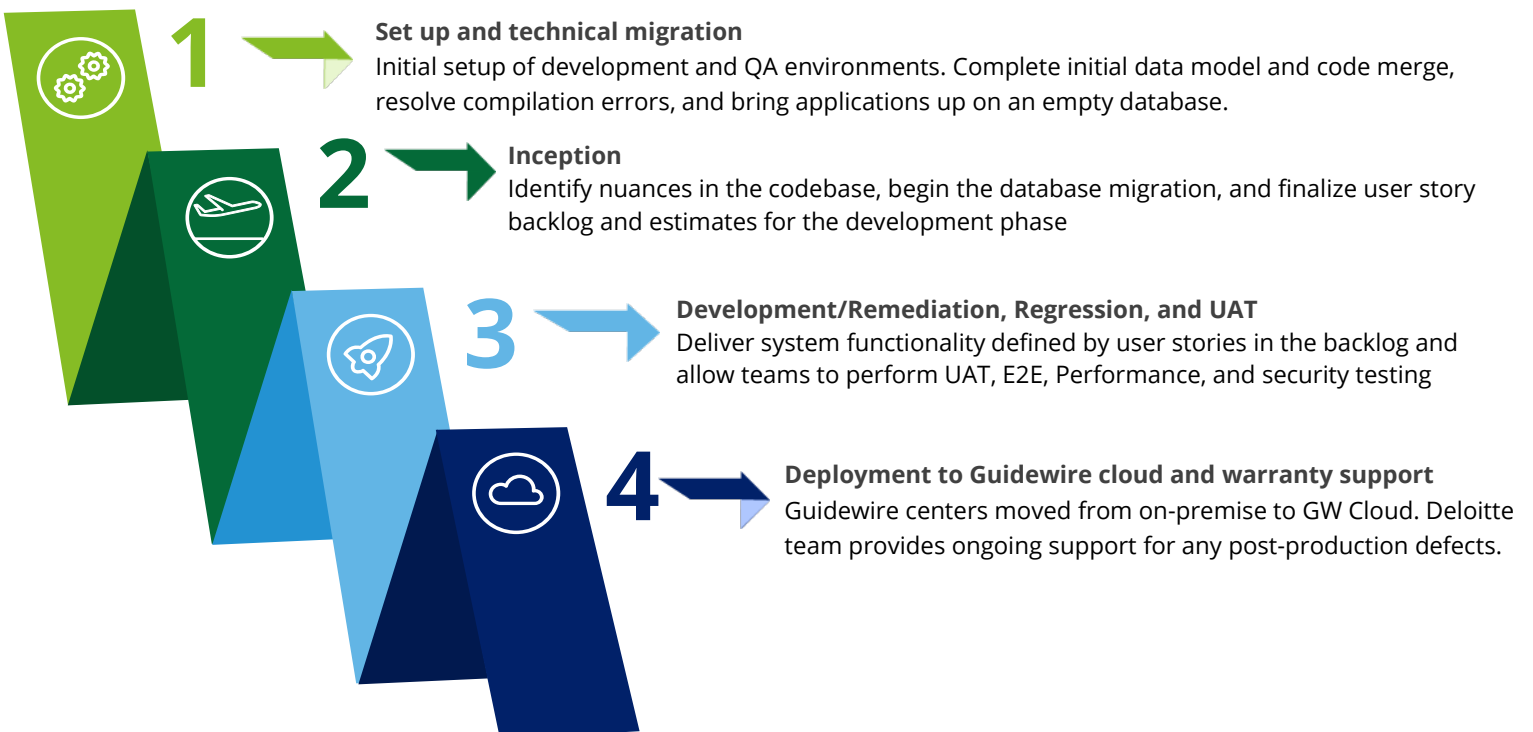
1

Set up and technical migration
Initial setup of development and QA environments. Complete initial data model and code merge, resolve compilation errors, and bring applications up on an empty database.

2

Inception
Identify nuances in the codebase, begin the database migration, and finalize user story backlog and estimates for the development phase

3

Development/Remediation, Regression, and UAT
Deliver system functionality defined by user stories in the backlog and allow teams to perform UAT, E2E, Performance, and security testing

4

Deployment to Guidewire cloud and warranty support
Guidewire centers moved from on-premise to GW Cloud. Deloitte team provides ongoing support for any post-production defects.